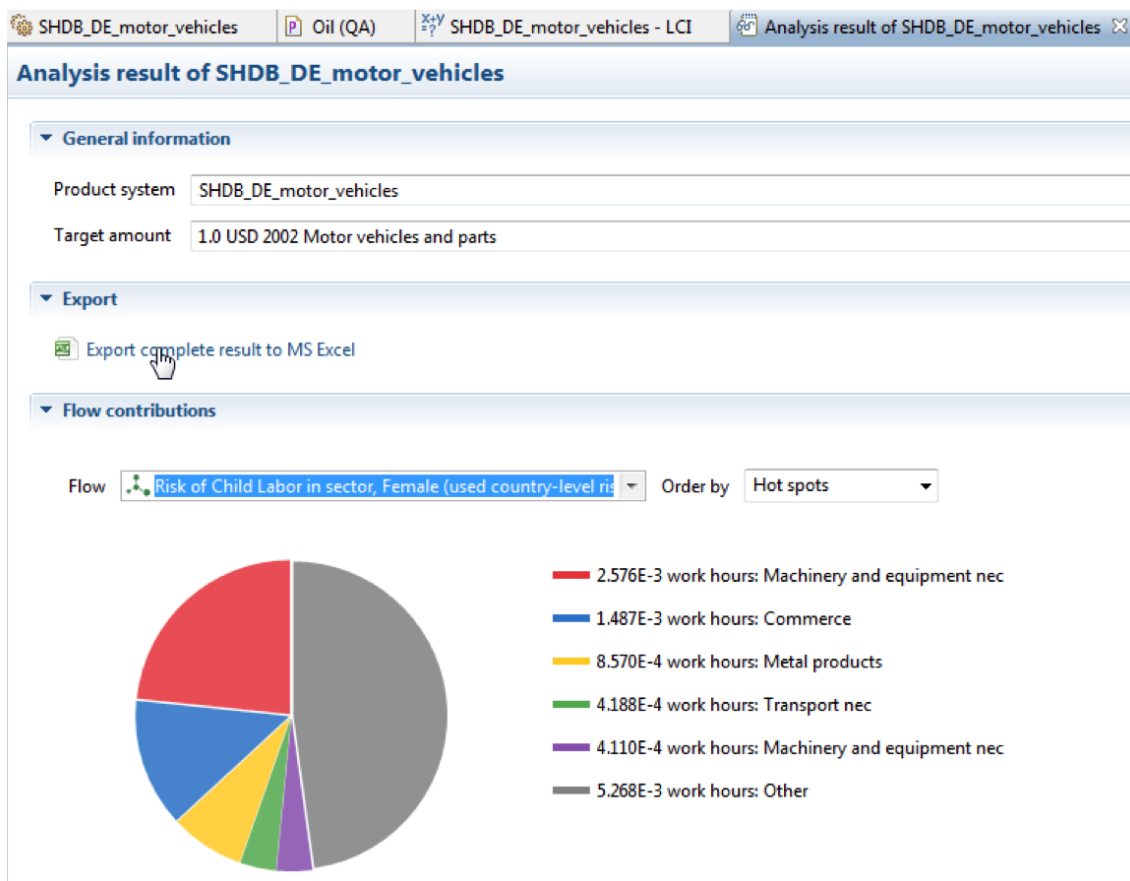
SHDB_DE_motor_vehicles | Oil (QA) | SHDB_DE_motor_vehicles - LCI | Analysis result of SHDB_DE_motor_vehicles

Analysis result of SHDB_DE_motor_vehicles

General information

Product system SHDB_DE_motor_vehicles

Target amount 1.0 USD 2002 Motor vehicles and parts

Export

Export complete result to MS Excel

Flow contributions

Flow Risk of Child Labor in sector, Female (used country-level ris

Order by Hot spots

2.576E-3 work hours: Machinery and equipment nec

1.487E-3 work hours: Commerce

8.570E-4 work hours: Metal products

4.188E-4 work hours: Transport nec

4.110E-4 work hours: Machinery and equipment nec

5.268E-3 work hours: Other